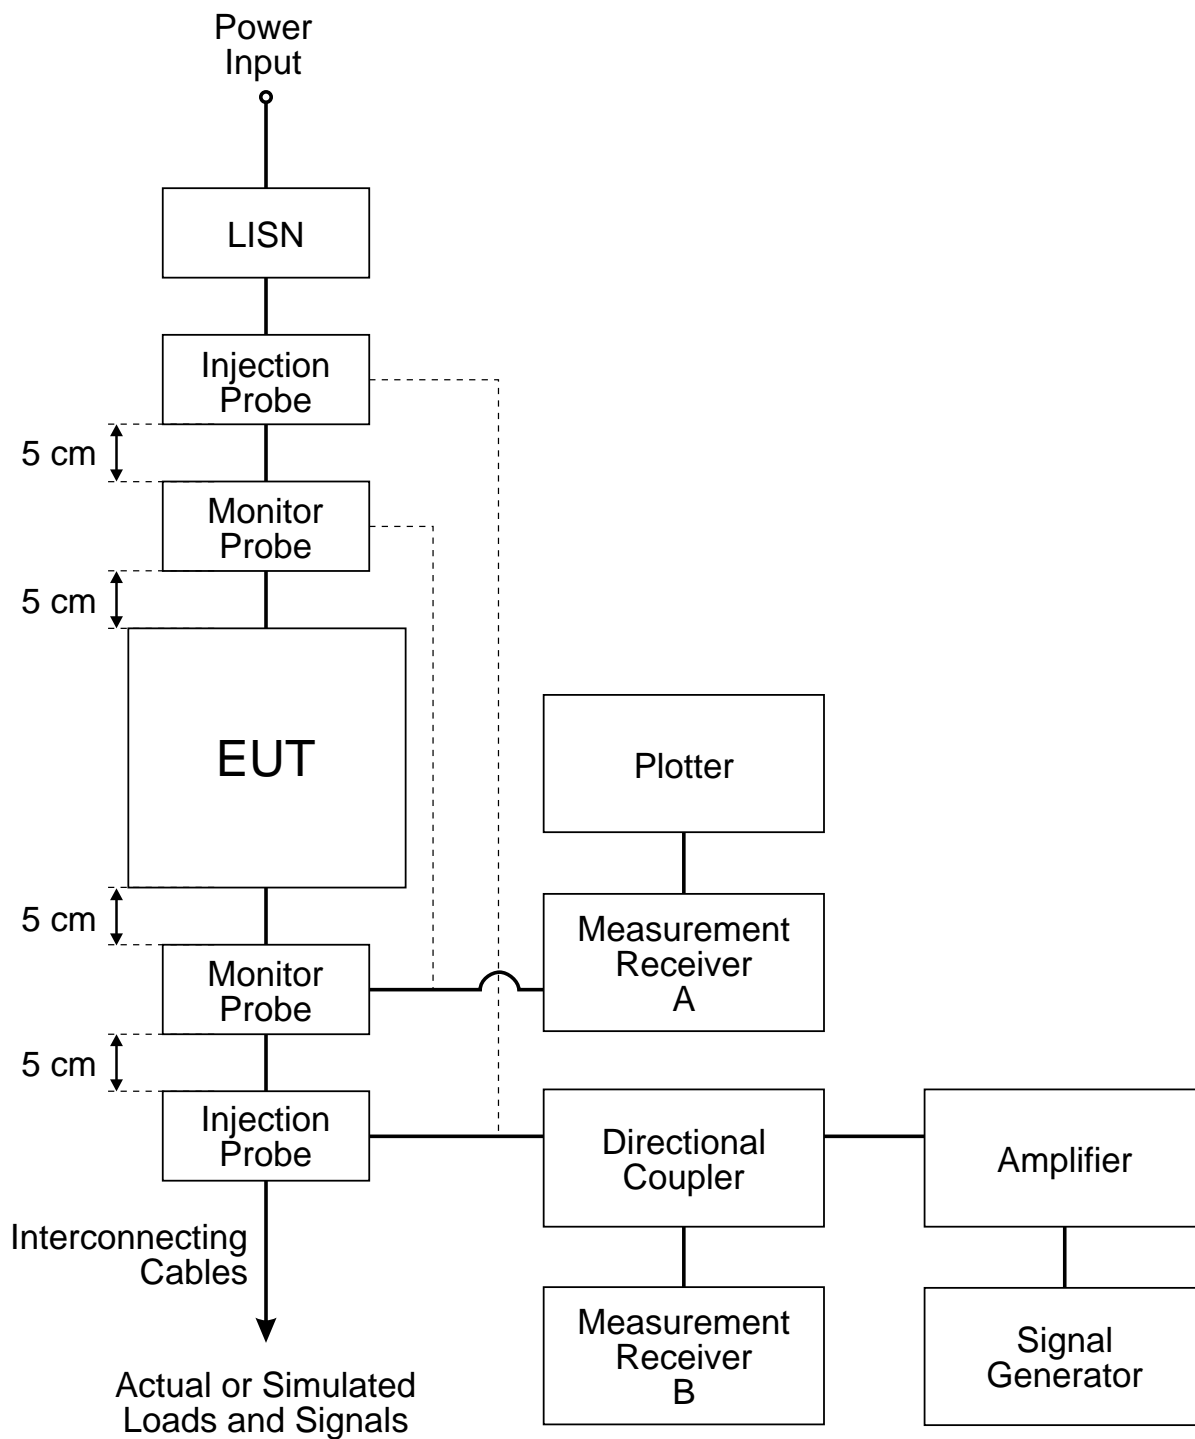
Power Input

LISN

Injection Probe

5 cm

Monitor Probe

5 cm

EUT

5 cm

Monitor Probe

5 cm

Injection Probe

Interconnecting Cables

Actual or Simulated Loads and Signals

Plotter

Measurement Receiver A

Directional Coupler

Amplifier

Measurement Receiver B

Signal Generator